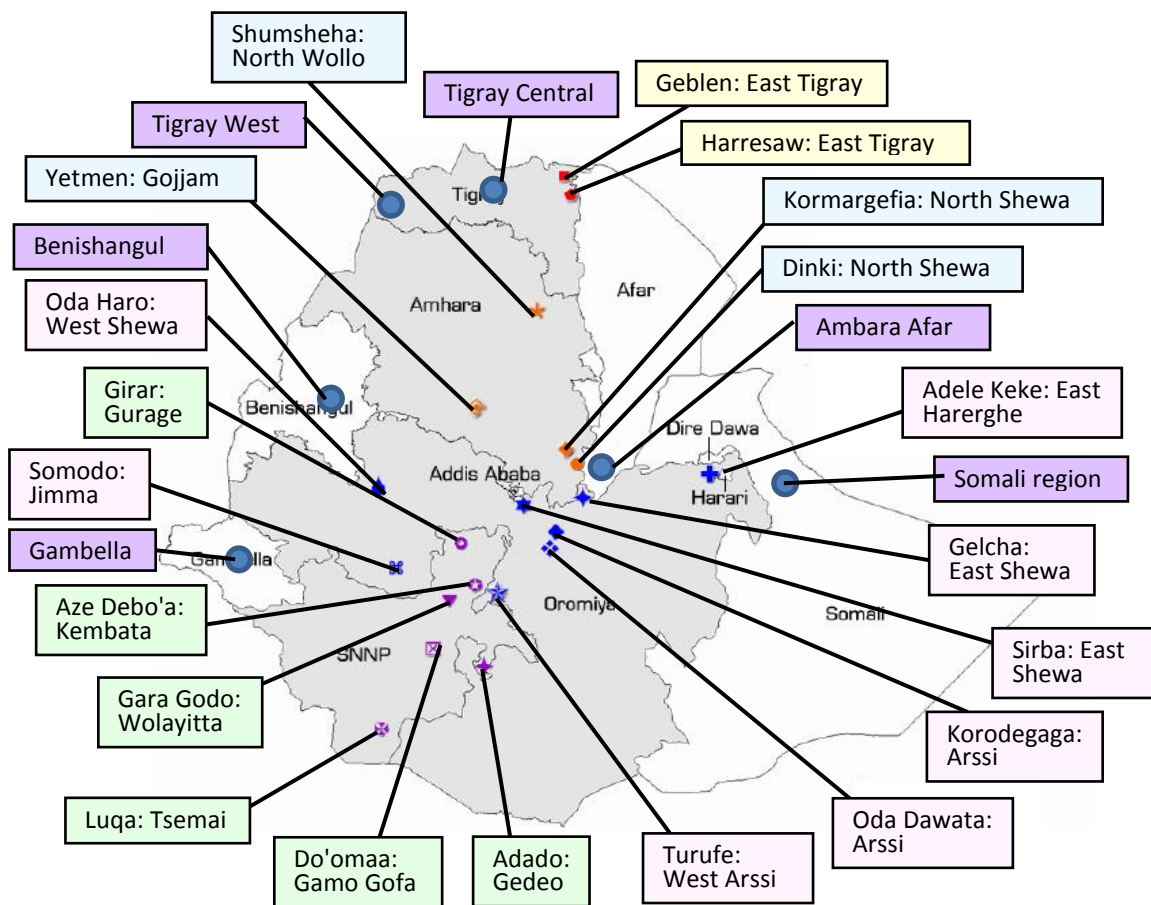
Shumsheha: North Wollo

Tigray Central

Geblen: East Tigray

Tigray West

Harresaw: East Tigray

Yetmen: Gojjam

Tigray

Kormargefia: North Shewa

Benishangul

Dinki: North Shewa

Afar

Amhara

Oda Haro: West Shewa

Ambara Afar

Adele Keke: East Hareghe

Girar: Gurage

Benishangul

Dire Dawa

Addis Ababa

Somodo: Jimma

Harari

Somali region

Gambella

Gambella

Gelcha: East Shewa

Aze Debo'a: Kembata

Oromiya

Somali

SNNP

Sirba: East Shewa

Gara Godo: Wolayitta

Korodegaga: Arssi

Luqa: Tsemai

Oda Dawata: Arssi

Do'omaa: Gamo Gofa

Adado: Gedeo

Turufe: West Arssi